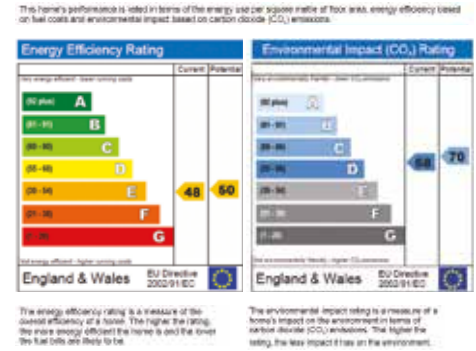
This home's performance is rated in terms of the energy use per square metre of floor area, energy efficiency based on fuel costs and environmental impact based on carbon dioxide ($CO_2$) emissions.

Energy Efficiency Rating

| | Current | Potential |
|---|---|---|
| Very energy efficient - lower running costs | | |
| (92 plus) A | | |
| (81-91) B | | |
| (69-80) C | | |
| (55-68) D | | |
| (39-54) E | 48 | 50 |
| (21-38) F | | |
| (1-20) G | | |
| Not energy efficient - higher running costs | | |

England & Wales EU Directive 2002/91/EC

The energy efficiency rating is a measure of the overall efficiency of a home. The higher the rating, the more energy efficient the home is and the lower the fuel bills are likely to be.

Environmental Impact ($CO_2$) Rating

| | Current | Potential |
|---|---|---|
| Very environmentally friendly - lower $CO_2$ emissions | | |
| (92 plus) A | | |
| (81-91) B | | |
| (69-80) C | | 70 |
| (55-68) D | 68 | |
| (39-54) E | | |
| (21-38) F | | |
| (1-20) G | | |
| Not environmentally friendly - higher $CO_2$ emissions | | |

England & Wales EU Directive 2002/91/EC

The environmental impact rating is a measure of a home's impact on the environment in terms of carbon dioxide ($CO_2$) emissions. The higher the rating, the less impact it has on the environment.